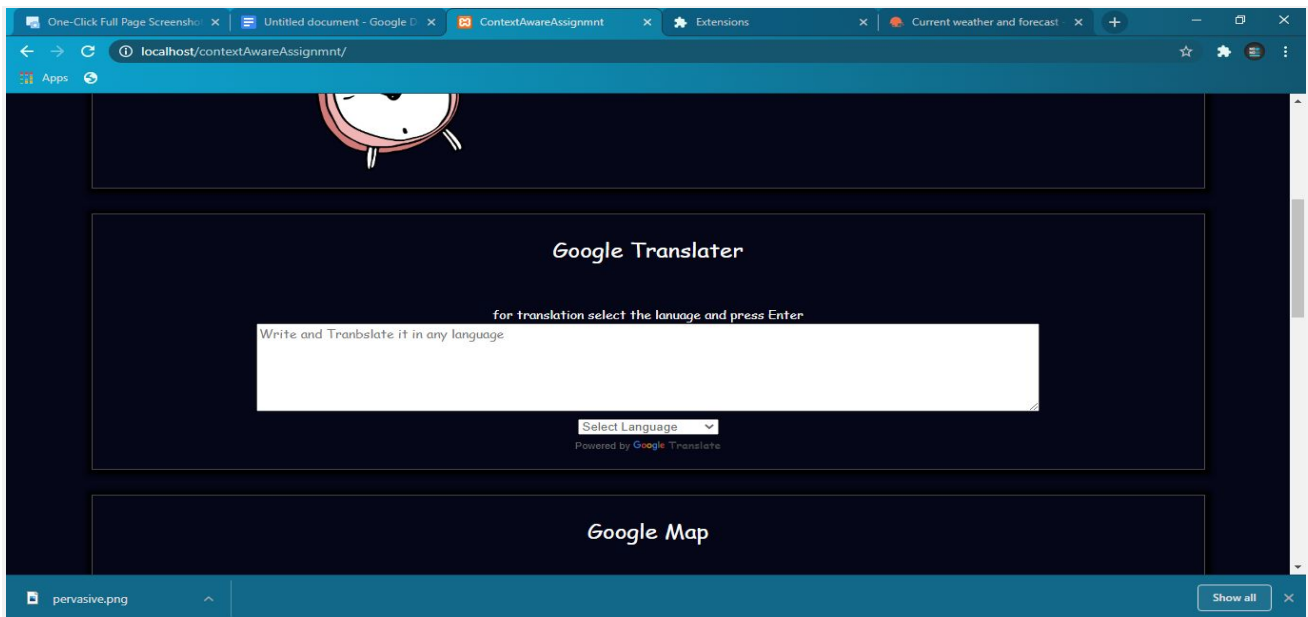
One-Click Full Page Screensho ×
Untitled document - Google D ×
ContextAwareAssignmnt ×
Extensions ×
Current weather and forecast ×
+

localhost/contextAwareAssignmnt/

Apps

Google Translater

for translation select the lanuage and press Enter

Write and Tranbslate it in any language

Select Language

Powered by Google Translate

Google Map

pervasive.png

Show all